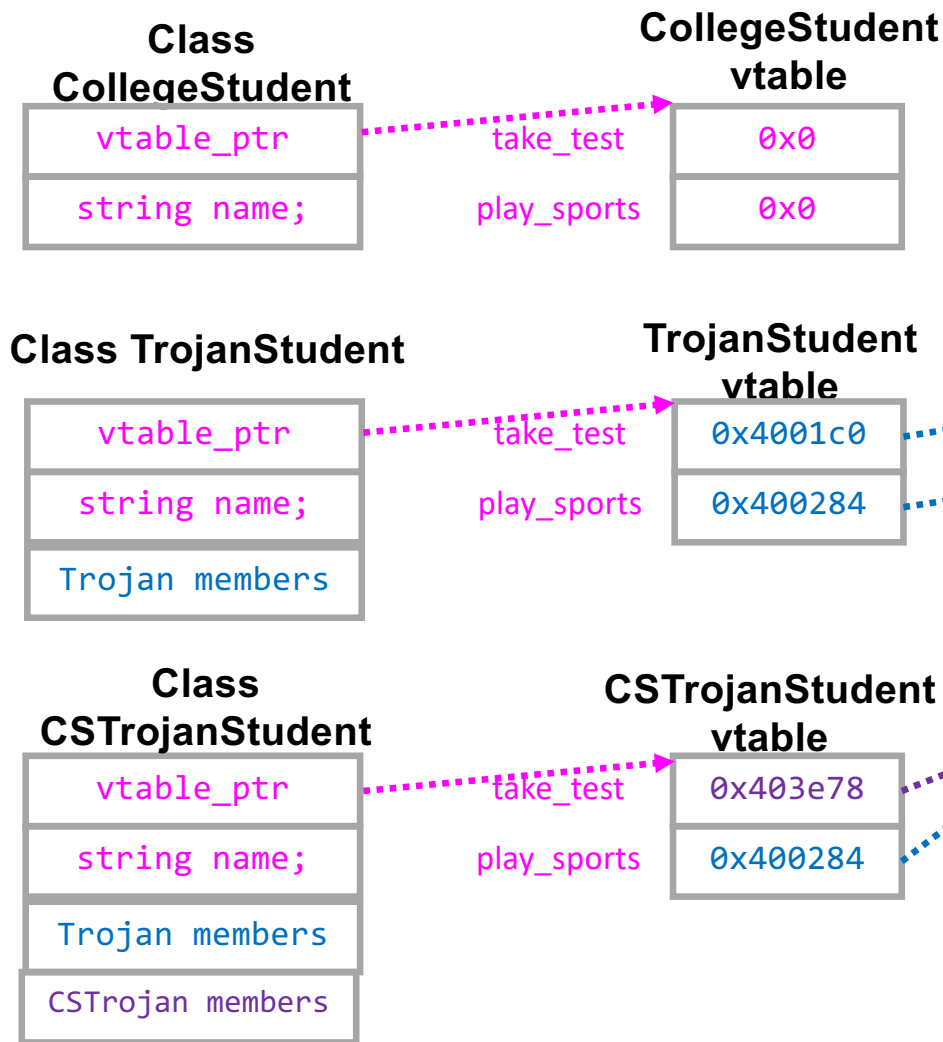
Class CollegeStudent

| vtable_ptr |
|---|
| string name; |

CollegeStudent vtable

| | |
|---|---|
| take_test | 0x0 |
| play_sports | 0x0 |

Class TrojanStudent

| vtable_ptr |
|---|
| string name; |
| Trojan members |

TrojanStudent vtable

| | |
|---|---|
| take_test | 0x4001c0 |
| play_sports | 0x400284 |

Class CSTrojanStudent

| vtable_ptr |
|---|
| string name; |
| Trojan members |
| CSTrojan members |

CSTrojanStudent vtable

| | |
|---|---|
| take_test | 0x403e78 |
| play_sports | 0x400284 |